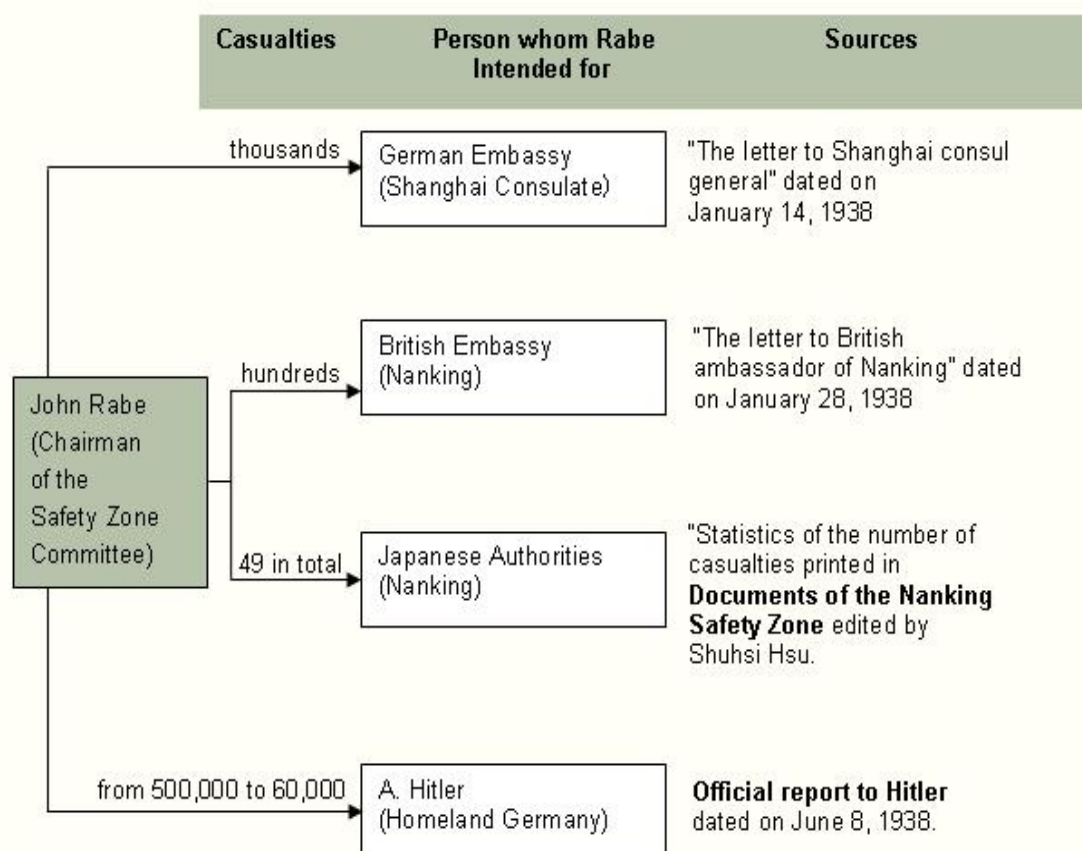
| Casualties | Person whom Rabe Intended for | Sources |
|---|---|---|
| thousands | German Embassy (Shanghai Consulate) | "The letter to Shanghai consul general" dated on January 14, 1938 |
| hundreds | British Embassy (Nanking) | "The letter to British ambassador of Nanking" dated on January 28, 1938 |
| 49 in total | Japanese Authorities (Nanking) | "Statistics of the number of casualties printed in **Documents of the Nanking Safety Zone** edited by Shuhsi Hsu. |
| from 500,000 to 60,000 | A. Hitler (Homeland Germany) | **Official report to Hitler** dated on June 8, 1938. |

John Rabe (Chairman of the Safety Zone Committee)